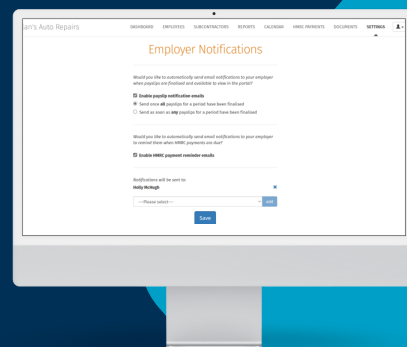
an's Auto Repairs

DASHBOARD EMPLOYEES SUBCONTRACTORS REPORTS CALENDAR HMRC PAYMENTS DOCUMENTS SETTINGS

Employer Notifications

Would you like to automatically send email notifications to your employer when payslips are finalised and available to view in the portal?

Enable payslip notification emails

Send once all payslips for a period have been finalised

Send as soon as any payslips for a period have been finalised

Would you like to automatically send email notifications to your employer to remind them when HMRC payments are due?

Enable HMRC payment reminder emails

Notifications will be sent to:

Holly McHugh

---Please select---

add

Save